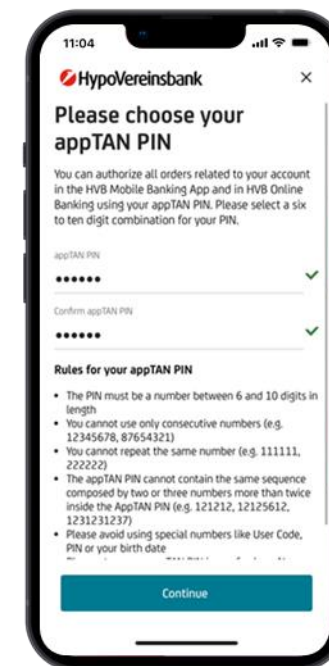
11:04

HypoVereinsbank

×

Please choose your appTAN PIN

You can authorize all orders related to your account in the HVB Mobile Banking App and in HVB Online Banking using your appTAN PIN. Please select a six to ten digit combination for your PIN.

appTAN PIN

••••••

Confirm appTAN PIN

••••••

Rules for your appTAN PIN

• The PIN must be a number between 6 and 10 digits in length
• You cannot use only consecutive numbers (e.g. 12345678, 87654321)
• You cannot repeat the same number (e.g. 111111, 222222)
• The appTAN PIN cannot contain the same sequence composed by two or three numbers more than twice inside the AppTAN PIN (e.g. 121212, 12125612, 1231231237)
• Please avoid using special numbers like User Code, PIN or your birth date
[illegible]

Continue